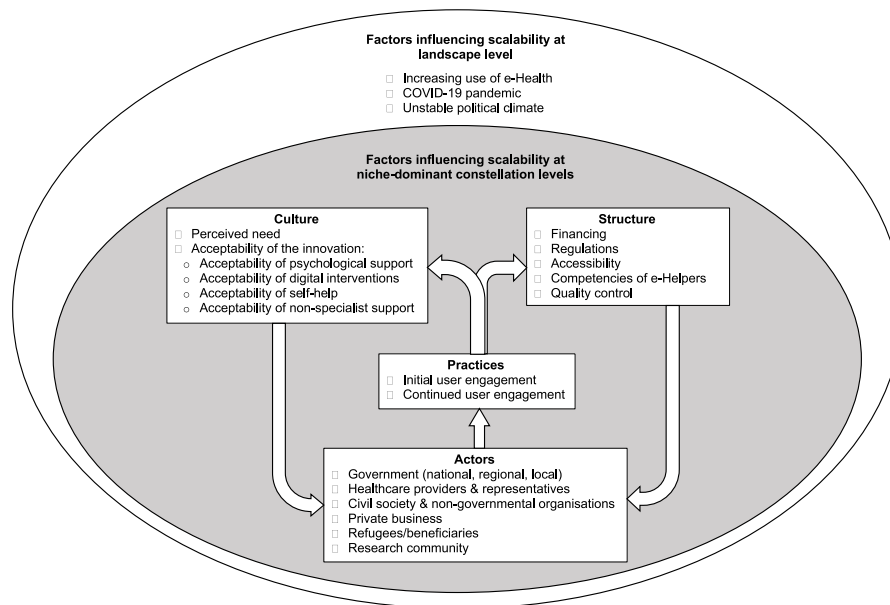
Factors influencing scalability at landscape level

Increasing use of e-Health
COVID-19 pandemic
Unstable political climate

Factors influencing scalability at niche-dominant constellation levels

Culture
Perceived need
Acceptability of the innovation:
o Acceptability of psychological support
o Acceptability of digital interventions
o Acceptability of self-help
o Acceptability of non-specialist support

Structure
Financing
Regulations
Accessibility
Competencies of e-Helpers
Quality control

Practices
Initial user engagement
Continued user engagement

Actors
Government (national, regional, local)
Healthcare providers & representatives
Civil society & non-governmental organisations
Private business
Refugees/beneficiaries
Research community